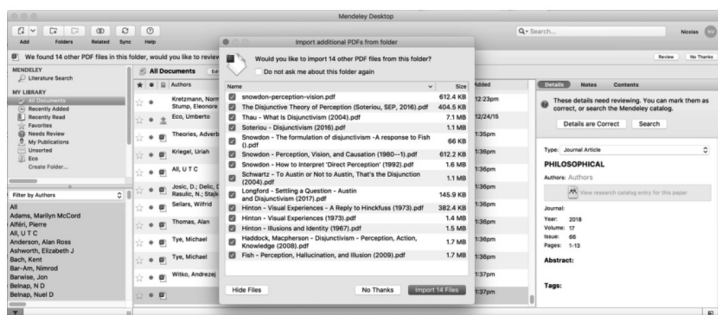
Mendeley Desktop

Add Folders Related Sync Help

Search... Nicolas

We found 14 other PDF files in this folder, would you like to review

Review No Thanks

MENDELEY
Literature Search

MY LIBRARY
All Documents
Recently Added
Recently Read
Favorites
Needs Review
My Publications
Unsorted
Eco
Create Folder...

Filter by Authors
All
Adams, Marilyn McCord
Alfèri, Pierre
All, U T C
Anderson, Alan Ross
Ashworth, Elizabeth J
Bach, Kent
Bar-Am, Nimrod
Barwise, Jon
Belnap, N D
Belnap, Nuel D

All Documents

Authors
Kretzmann, Norm Stump, Eleonore
Eco, Umberto
Theories, Adverb
Kriegel, Uriah
All, U T C
Josic, D.; Delic, D Rasulic, N.; Stak
Sellars, Wilfrid
Thomas, Alan
Tye, Michael
Tye, Michael
Witko, Andrzej

Added
12:23pm
12/24/15
1:35pm
1:36pm
1:36pm
1:36pm
1:36pm
1:36pm
1:36pm
1:36pm
1:37pm
1:37pm

Import additional PDFs from folder

Would you like to import 14 other PDF files from this folder?
Do not ask me about this folder again

| Name | Size |
|---|---|
| snowdon-perception-vision.pdf | 612.4 KB |
| The Disjunctive Theory of Perception (Soteriou, SEP, 2016).pdf | 404.5 KB |
| Thau - What Is Disjunctivism (2004).pdf | 7.1 MB |
| Soteriou - Disjunctivism (2016).pdf | 1.1 MB |
| Snowdon - The formulation of disjunctivism -A response to Fish ().pdf | 66 KB |
| Snowdon - Perception, Vision, and Causation (1980--1).pdf | 612.2 KB |
| Snowdon - How to Interpret 'Direct Perception' (1992).pdf | 1.6 MB |
| Schwartz - To Austin or Not to Austin, That's the Disjunction (2004).pdf | 1.1 MB |
| Longford - Setting a Question - Austin and Disjunctivism (2017).pdf | 145.9 KB |
| Hinton - Visual Experiences - A Reply to Hinckfuss (1973).pdf | 382.4 KB |
| Hinton - Visual Experiences (1973).pdf | 1.4 MB |
| Hinton - Illusions and Identity (1967).pdf | 1.5 MB |
| Haddock, Macpherson - Disjunctivism - Perception, Action, Knowledge (2008).pdf | 1.7 MB |
| Fish - Perception, Hallucination, and Illusion (2009).pdf | 1.7 MB |

Hide Files No Thanks Import 14 Files

Details Notes Contents

These details need reviewing. You can mark them as correct, or search the Mendeley catalog.

Details are Correct Search

Type: Journal Article

PHILOSOPHICAL

Authors: Authors

View research catalog entry for this paper

Journal:
Year: 2018
Volume: 17
Issue: 66
Pages: 1-13

Abstract:

Tags: